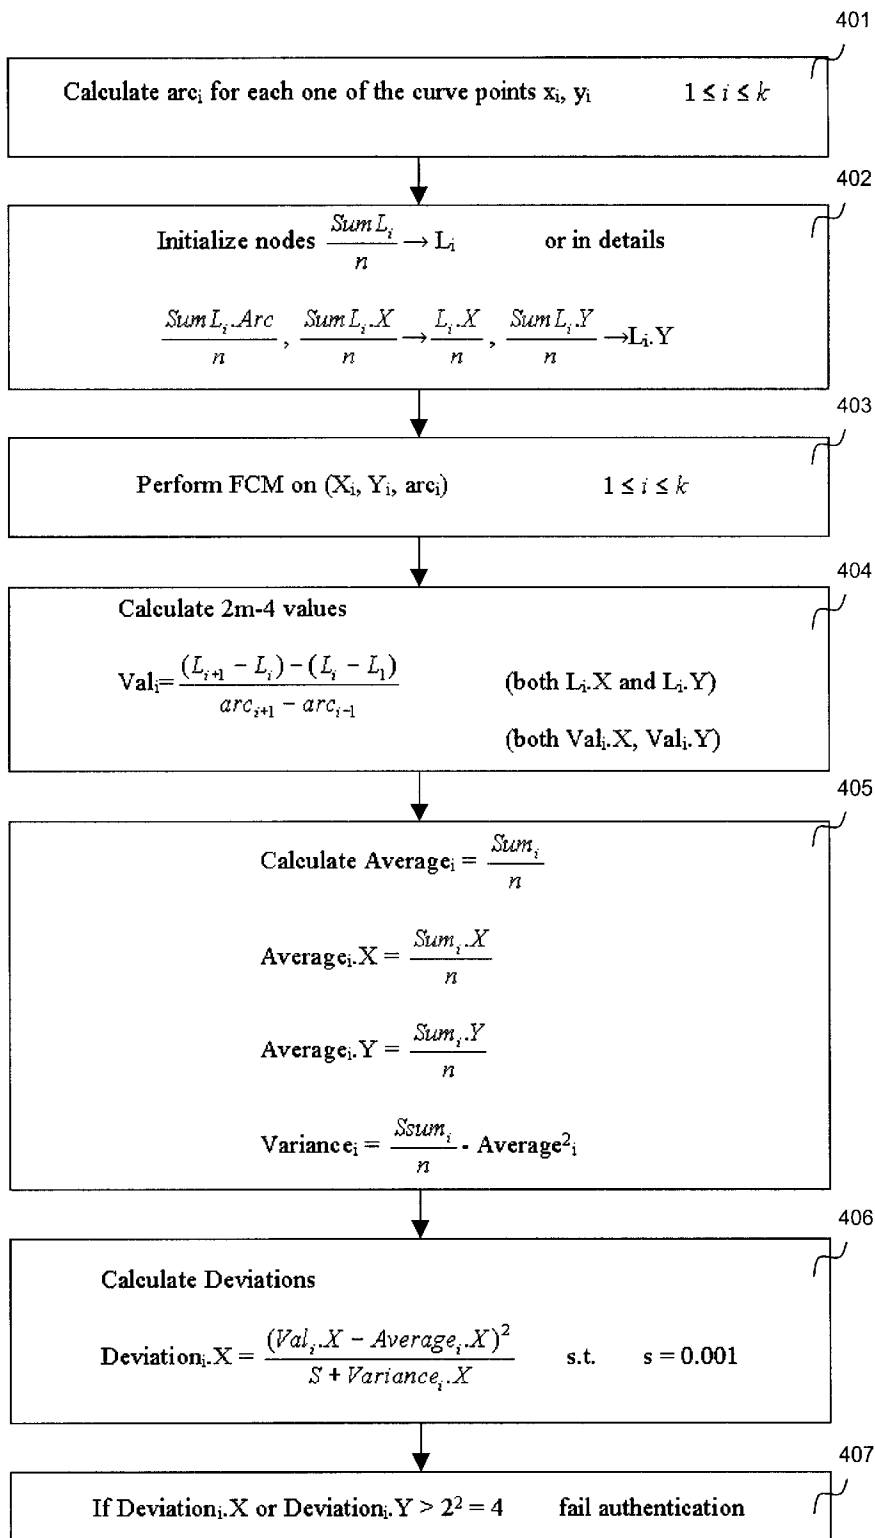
401

Calculate arc$_i$ for each one of the curve points x$_i$, y$_i$ $1 \le i \le k$

402

Initialize nodes $\frac{Sum\,L_i}{n} \rightarrow$ L$_i$ or in details

$\frac{Sum\,L_i.Arc}{n}$, $\frac{Sum\,L_i.X}{n} \rightarrow \frac{L_i.X}{n}$, $\frac{Sum\,L_i.Y}{n} \rightarrow$L$_i$.Y

403

Perform FCM on (X$_i$, Y$_i$, arc$_i$) $1 \le i \le k$

404

Calculate 2m-4 values

Val$_i$=$\frac{(L_{i+1} - L_i) - (L_i - L_1)}{arc_{i+1} - arc_{i-1}}$ (both L$_i$.X and L$_i$.Y)

(both Val$_i$.X, Val$_i$.Y)

405

Calculate Average$_i$ = $\frac{Sum_i}{n}$

Average$_i$.X = $\frac{Sum_i.X}{n}$

Average$_i$.Y = $\frac{Sum_i.Y}{n}$

Variance$_i$ = $\frac{Ssum_i}{n}$ - Average$^2_i$

406

Calculate Deviations

Deviation$_i$.X = $\frac{(Val_i.X - Average_i.X)^2}{S + Variance_i.X}$ s.t. s = 0.001

407

If Deviation$_i$.X or Deviation$_i$.Y > $2^2$ = 4 fail authentication